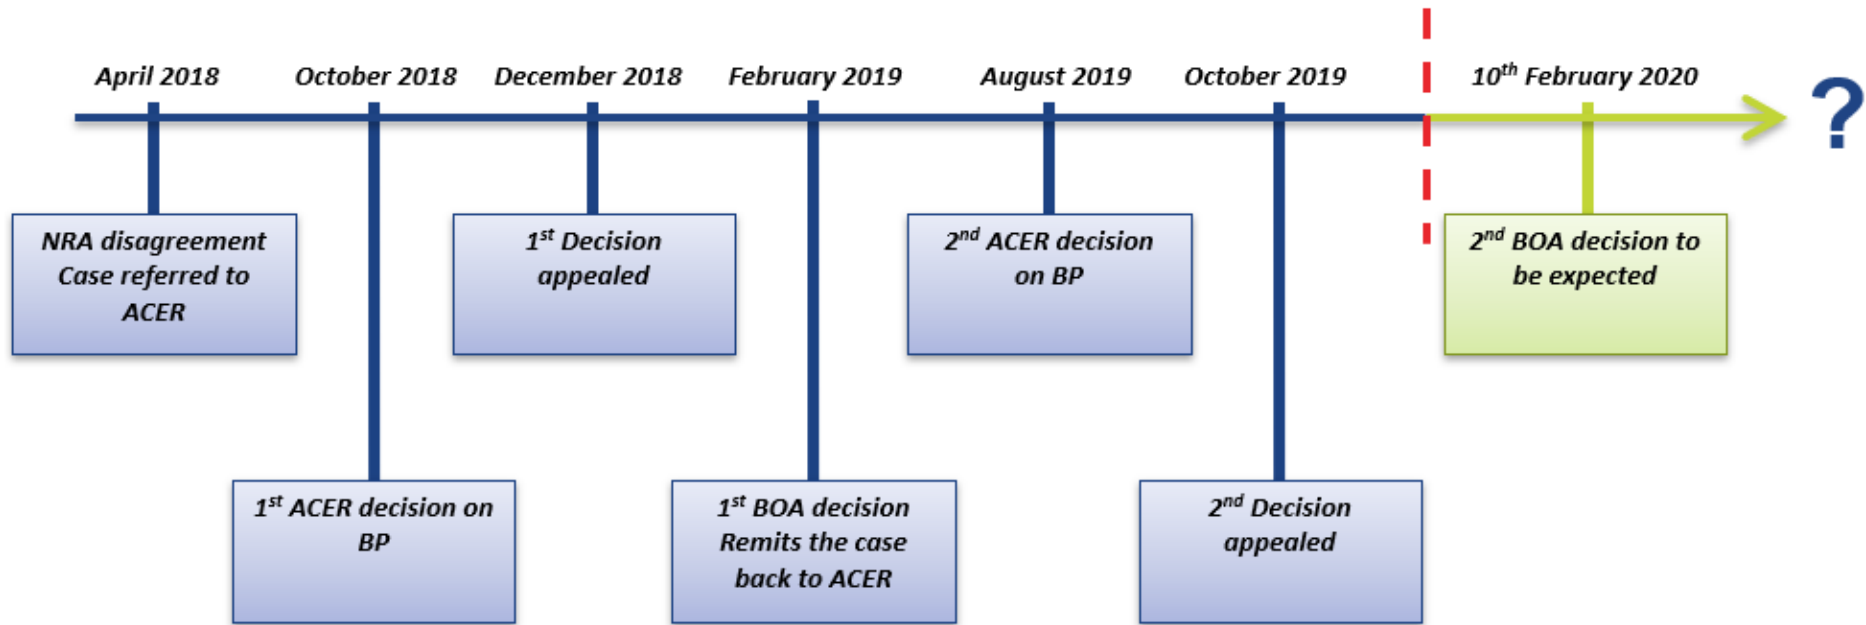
April 2018

NRA disagreement Case referred to ACER

October 2018

1$^{st}$ ACER decision on BP

December 2018

1$^{st}$ Decision appealed

February 2019

1$^{st}$ BOA decision Remits the case back to ACER

August 2019

2$^{nd}$ ACER decision on BP

October 2019

2$^{nd}$ Decision appealed

10$^{th}$ February 2020

2$^{nd}$ BOA decision to be expected

?